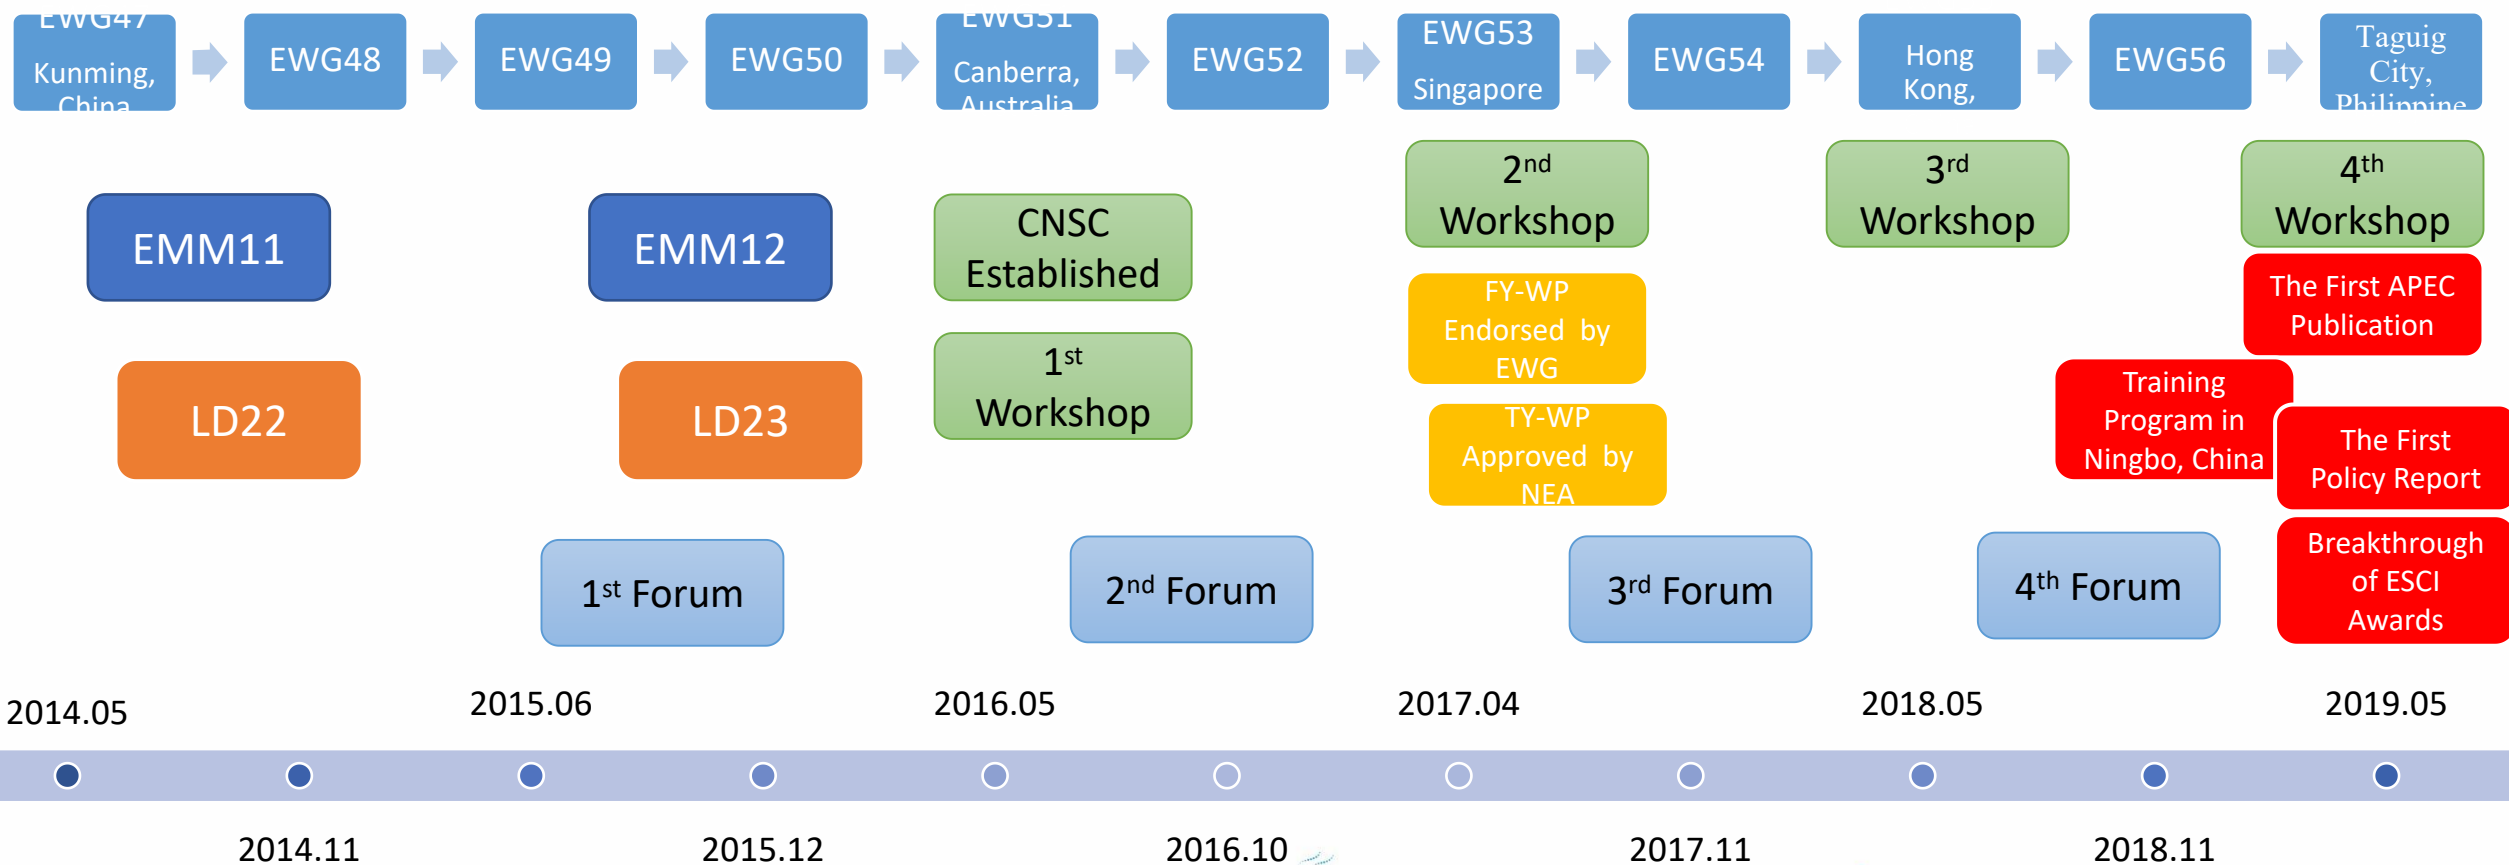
EWG47 Kunming, China

EWG48

EWG49

EWG50

EWG51 Canberra, Australia

EWG52

EWG53 Singapore

EWG54

Hong Kong,

EWG56

Taguig City, Philippine

EMM11

EMM12

CNSC Established

$2^{nd}$ Workshop

$3^{rd}$ Workshop

$4^{th}$ Workshop

The First APEC Publication

FY-WP Endorsed by EWG

LD22

LD23

$1^{st}$ Workshop

Training Program in Ningbo, China

TY-WP Approved by NEA

The First Policy Report

Breakthrough of ESCI Awards

$1^{st}$ Forum

$2^{nd}$ Forum

$3^{rd}$ Forum

$4^{th}$ Forum

2014.05

2015.06

2016.05

2017.04

2018.05

2019.05

2014.11

2015.12

2016.10

2017.11

2018.11